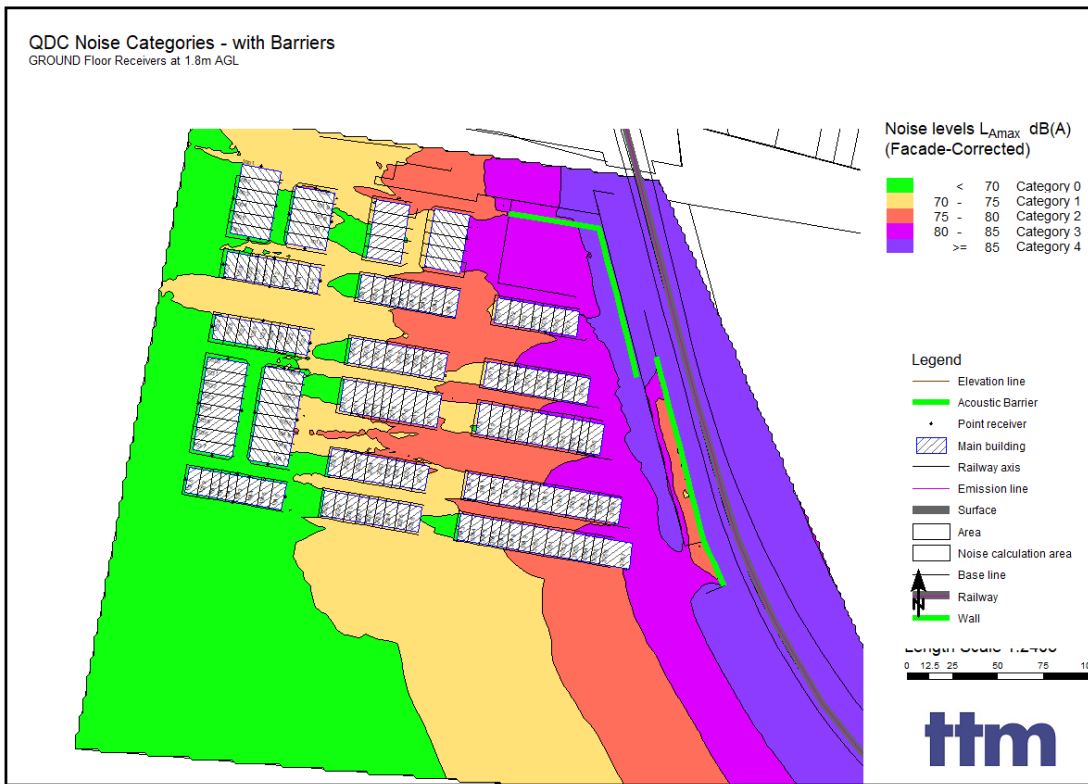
QDC Noise Categories - with Barriers
GROUND Floor Receivers at 1.8m AGL

Noise levels $L_{Amax}$ dB(A)
(Facade-Corrected)

| | | |
|---|---|---|
| < | 70 | Category 0 |
| 70 - | 75 | Category 1 |
| 75 - | 80 | Category 2 |
| 80 - | 85 | Category 3 |
| >= | 85 | Category 4 |

Legend
Elevation line
Acoustic Barrier
Point receiver
Main building
Railway axis
Emission line
Surface
Area
Noise calculation area
Base line
Railway
Wall

Length Scale 1:2400
0 12.5 25 50 75 10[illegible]

N

ttm